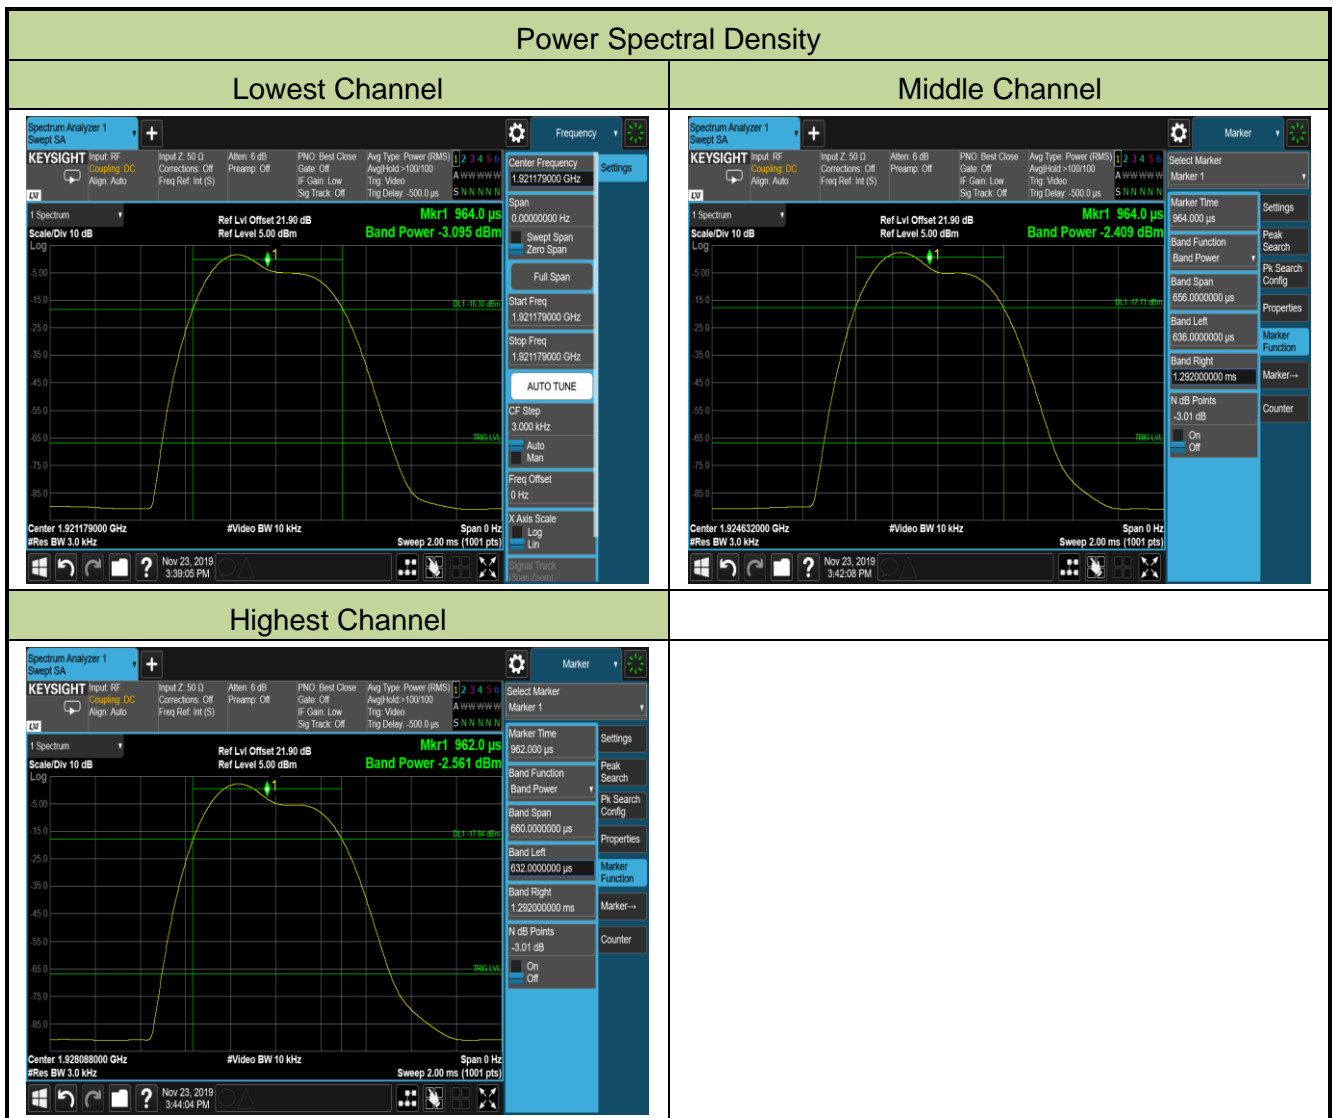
Power Spectral Density

| Lowest Channel | Middle Channel |
|---|---|
| Spectrum Analyzer 1 Swept SA + Frequency KEYSIGHT Input: RF Coupling: DC Align: Auto Input Z: 50 Ω Corrections: Off Freq Ref: Int (S) Atten: 6 dB Preamp: Off PNO: Best Close Gate: Off IF Gain: Low Sig Track: Off Avg Type: Power (RMS) Avg\|Hold:>100/100 Trig: Video Trig Delay: -500.0 μs 1 2 3 4 5 6 A WWWWW S N N N N N 1 Spectrum Ref Lvl Offset 21.90 dB Ref Level 5.00 dBm Mkr1 964.0 μs Band Power -3.095 dBm Scale/Div 10 dB Log -5.00 -15.0 -25.0 -35.0 -45.0 -55.0 -65.0 -75.0 -85.0 DL1 -18.30 dBm TRIG LVL Center 1.921179000 GHz #Res BW 3.0 kHz #Video BW 10 kHz Span 0 Hz Sweep 2.00 ms (1001 pts) Center Frequency 1.921179000 GHz Span 0.00000000 Hz Swept Span Zero Span Full Span Start Freq 1.921179000 GHz Stop Freq 1.921179000 GHz AUTO TUNE CF Step 3.000 kHz Auto Man Freq Offset 0 Hz X Axis Scale Log Lin Signal Track (Span Zoom) Settings Nov 23, 2019 3:39:05 PM | Spectrum Analyzer 1 Swept SA + Marker KEYSIGHT Input: RF Coupling: DC Align: Auto Input Z: 50 Ω Corrections: Off Freq Ref: Int (S) Atten: 6 dB Preamp: Off PNO: Best Close Gate: Off IF Gain: Low Sig Track: Off Avg Type: Power (RMS) Avg\|Hold:>100/100 Trig: Video Trig Delay: -500.0 μs 1 2 3 4 5 6 A WWWWW S N N N N N 1 Spectrum Ref Lvl Offset 21.90 dB Ref Level 5.00 dBm Mkr1 964.0 μs Band Power -2.409 dBm Scale/Div 10 dB Log -5.00 -15.0 -25.0 -35.0 -45.0 -55.0 -65.0 -75.0 -85.0 DL1 -17.71 dBm TRIG LVL Center 1.924632000 GHz #Res BW 3.0 kHz #Video BW 10 kHz Span 0 Hz Sweep 2.00 ms (1001 pts) Select Marker Marker 1 Marker Time 964.000 μs Band Function Band Power Band Span 656.0000000 μs Band Left 636.0000000 μs Band Right 1.292000000 ms N dB Points -3.01 dB On Off Settings Peak Search Pk Search Config Properties Marker Function Marker→ Counter Nov 23, 2019 3:42:08 PM |
| Highest Channel | |
| Spectrum Analyzer 1 Swept SA + Marker KEYSIGHT Input: RF Coupling: DC Align: Auto Input Z: 50 Ω Corrections: Off Freq Ref: Int (S) Atten: 6 dB Preamp: Off PNO: Best Close Gate: Off IF Gain: Low Sig Track: Off Avg Type: Power (RMS) Avg\|Hold:>100/100 Trig: Video Trig Delay: -500.0 μs 1 2 3 4 5 6 A WWWWW S N N N N N 1 Spectrum Ref Lvl Offset 21.90 dB Ref Level 5.00 dBm Mkr1 962.0 μs Band Power -2.561 dBm Scale/Div 10 dB Log -5.00 -15.0 -25.0 -35.0 -45.0 -55.0 -65.0 -75.0 -85.0 DL1 -17.84 dBm TRIG LVL Center 1.928088000 GHz #Res BW 3.0 kHz #Video BW 10 kHz Span 0 Hz Sweep 2.00 ms (1001 pts) Select Marker Marker 1 Marker Time 962.000 μs Band Function Band Power Band Span 660.0000000 μs Band Left 632.0000000 μs Band Right 1.292000000 ms N dB Points -3.01 dB On Off Settings Peak Search Pk Search Config Properties Marker Function Marker→ Counter Nov 23, 2019 3:44:04 PM | |